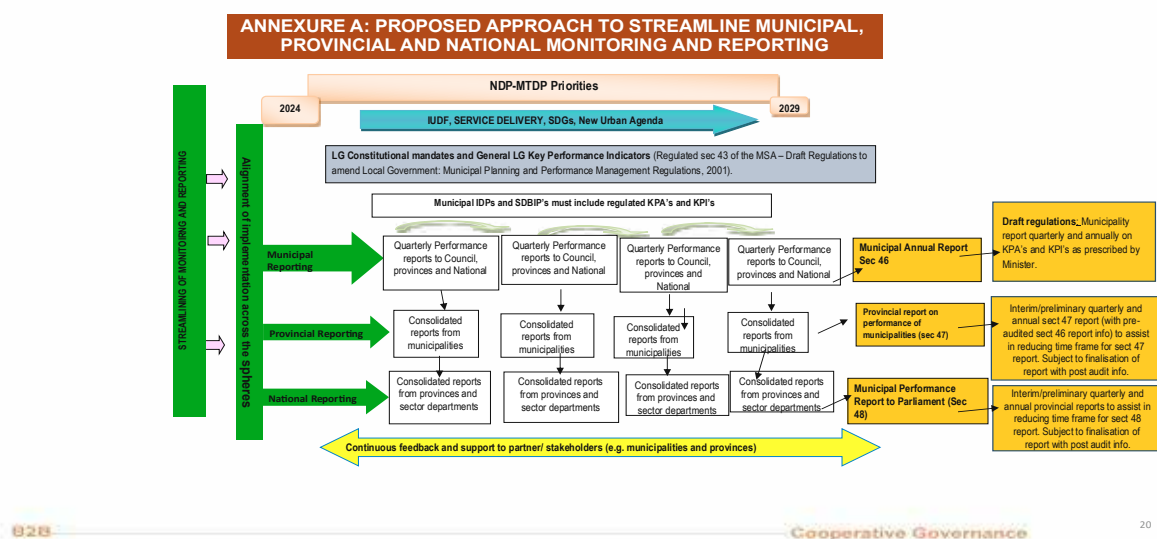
ANNEXURE A: PROPOSED APPROACH TO STREAMLINE MUNICIPAL, PROVINCIAL AND NATIONAL MONITORING AND REPORTING

NDP-MTDP Priorities

2024

2029

IUDF, SERVICE DELIVERY, SDGs, New Urban Agenda

STREAMLINING OF MONITORING AND REPORTING

Alignment of implementation across the spheres

LG Constitutional mandates and General LG Key Performance Indicators (Regulated sec 43 of the MSA – Draft Regulations to amend Local Government: Municipal Planning and Performance Management Regulations, 2001).

Municipal IDPs and SDBIP's must include regulated KPA's and KPI's

Municipal Reporting

Quarterly Performance reports to Council, provinces and National

Quarterly Performance reports to Council, provinces and National

Quarterly Performance reports to Council, provinces and National

Quarterly Performance reports to Council, provinces and National

Municipal Annual Report Sec 46

Draft regulations: Municipality report quarterly and annually on KPA's and KPI's as prescribed by Minister.

Provincial Reporting

Consolidated reports from municipalities

Consolidated reports from municipalities

Consolidated reports from municipalities

Consolidated reports from municipalities

Provincial report on performance of municipalities (sec 47)

Interim/preliminary quarterly and annual sect 47 report (with pre-audited sect 46 report info) to assist in reducing time frame for sect 47 report. Subject to finalisation of report with post audit info.

National Reporting

Consolidated reports from provinces and sector departments

Consolidated reports from provinces and sector departments

Consolidated reports from provinces and sector departments

Consolidated reports from provinces and sector departments

Municipal Performance Report to Parliament (Sec 48)

Interim/preliminary quarterly and annual provincial reports to assist in reducing time frame for sect 48 report. Subject to finalisation of report with post audit info.

Continuous feedback and support to partner/ stakeholders (e.g. municipalities and provinces)

B2B

Cooperative Governance

20